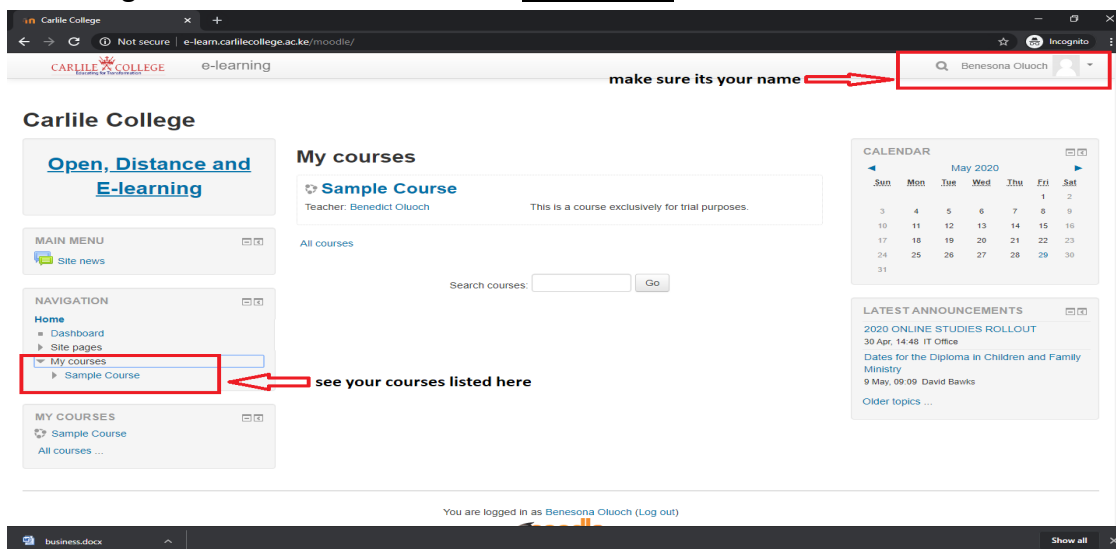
Carlile College

Not secure | e-learn.carlilecollege.ac.ke/moodle/

Incognito

CARLILE COLLEGE
Educating for Transformation

e-learning

Benesona Oluoch

make sure its your name

Carlile College

Open, Distance and E-learning

MAIN MENU
Site news

NAVIGATION
Home
Dashboard
Site pages
My courses
Sample Course

see your courses listed here

MY COURSES
Sample Course
All courses ...

My courses

Sample Course
Teacher: Benedict Oluoch
This is a course exclusively for trial purposes.

All courses

Search courses: Go

CALENDAR
May 2020

| Sun | Mon | Tue | Wed | Thu | Fri | Sat |
|---|---|---|---|---|---|---|
| | | | | | 1 | 2 |
| 3 | 4 | 5 | 6 | 7 | 8 | 9 |
| 10 | 11 | 12 | 13 | 14 | 15 | 16 |
| 17 | 18 | 19 | 20 | 21 | 22 | 23 |
| 24 | 25 | 26 | 27 | 28 | 29 | 30 |
| 31 | | | | | | |

LATEST ANNOUNCEMENTS
2020 ONLINE STUDIES ROLLOUT
30 Apr, 14:48 IT Office
Dates for the Diploma in Children and Family Ministry
9 May, 09:09 David Bawks
Older topics ...

You are logged in as Benesona Oluoch (Log out)

business.docx

Show all